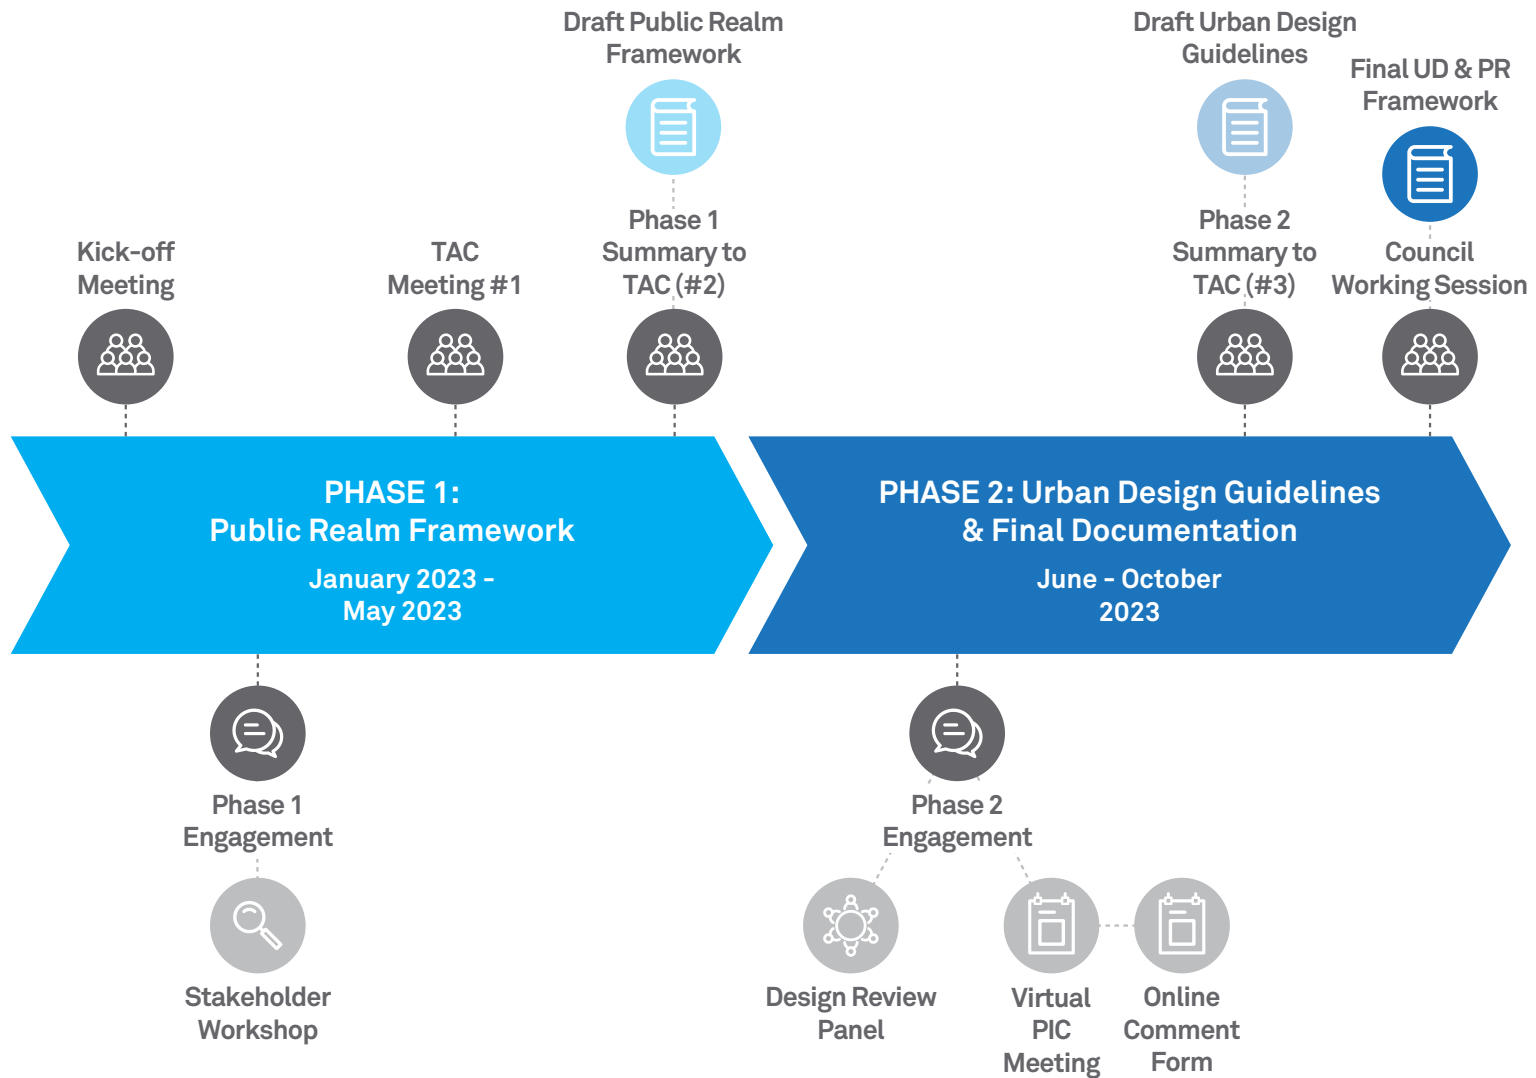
Draft Public Realm Framework

Draft Urban Design Guidelines

Final UD & PR Framework

Kick-off Meeting

TAC Meeting #1

Phase 1 Summary to TAC (#2)

Phase 2 Summary to TAC (#3)

Council Working Session

PHASE 1: Public Realm Framework

January 2023 - May 2023

PHASE 2: Urban Design Guidelines & Final Documentation

June - October 2023

Phase 1 Engagement

Stakeholder Workshop

Phase 2 Engagement

Design Review Panel

Virtual PIC Meeting

Online Comment Form